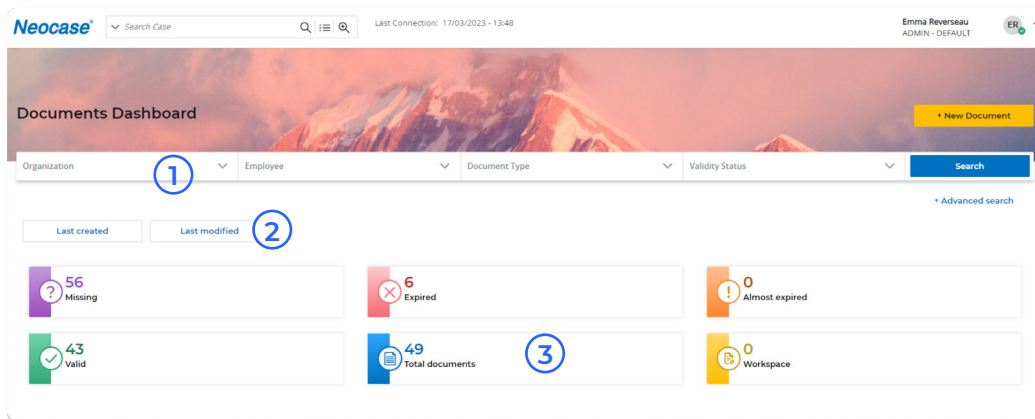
Neocase®

Search Case

Last Connection: 17/03/2023 - 13:48

Emma Reverseau
ADMIN - DEFAULT

ER

Documents Dashboard

+ New Document

Organization

Employee

Document Type

Validity Status

Search

1

+ Advanced search

Last created

Last modified

2

56
Missing

6
Expired

0
Almost expired

43
Valid

49
Total documents

3

0
Workspace